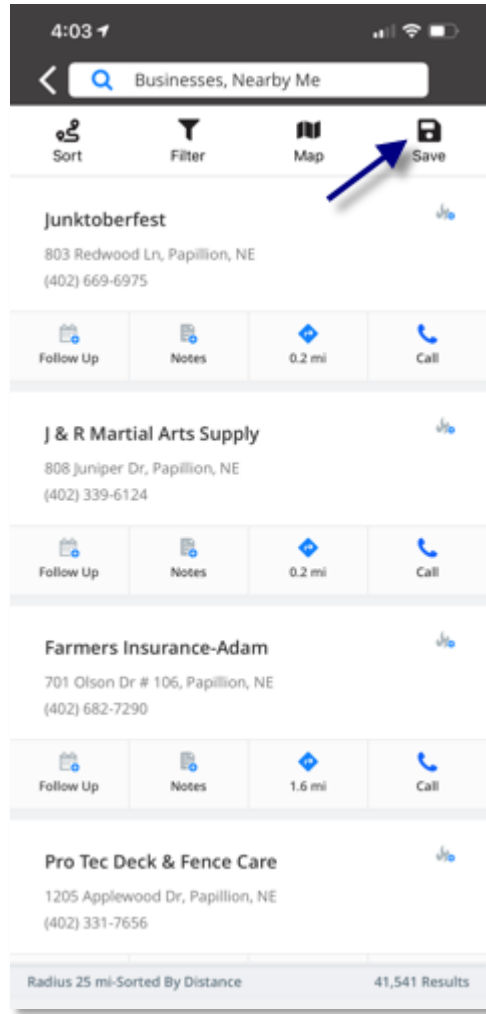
4:03

Businesses, Nearby Me

Sort
Filter
Map
Save

Junktoberfest
803 Redwood Ln, Papillion, NE
(402) 669-6975

Follow Up
Notes
0.2 mi
Call

J & R Martial Arts Supply
808 Juniper Dr, Papillion, NE
(402) 339-6124

Follow Up
Notes
0.2 mi
Call

Farmers Insurance-Adam
701 Olson Dr # 106, Papillion, NE
(402) 682-7290

Follow Up
Notes
1.6 mi
Call

Pro Tec Deck & Fence Care
1205 Applewood Dr, Papillion, NE
(402) 331-7656

Radius 25 mi-Sorted By Distance
41,541 Results